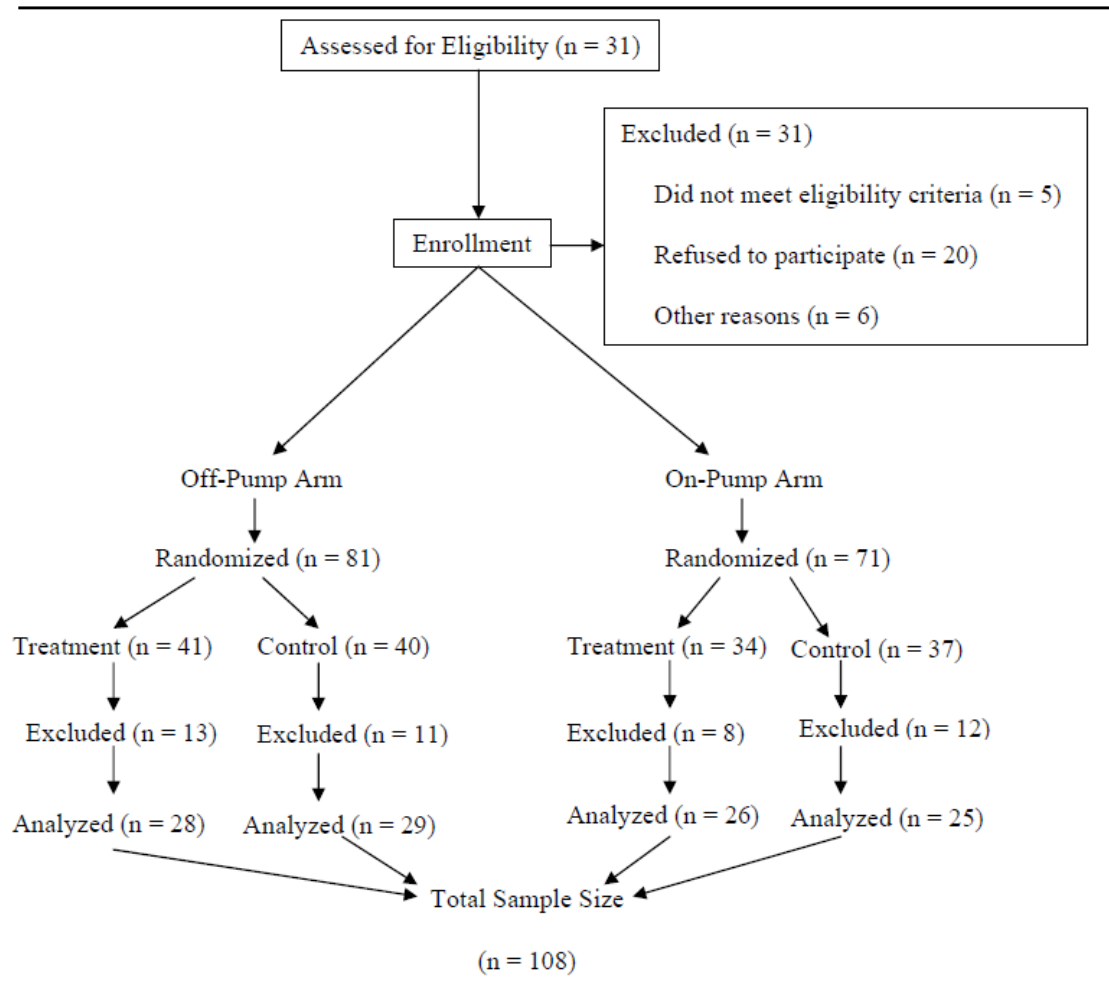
Assessed for Eligibility (n = 31)

Excluded (n = 31)

Did not meet eligibility criteria (n = 5)

Refused to participate (n = 20)

Other reasons (n = 6)

Enrollment

Off-Pump Arm

Randomized (n = 81)

Treatment (n = 41)

Control (n = 40)

Excluded (n = 13)

Excluded (n = 11)

Analyzed (n = 28)

Analyzed (n = 29)

On-Pump Arm

Randomized (n = 71)

Treatment (n = 34)

Control (n = 37)

Excluded (n = 8)

Excluded (n = 12)

Analyzed (n = 26)

Analyzed (n = 25)

Total Sample Size

(n = 108)